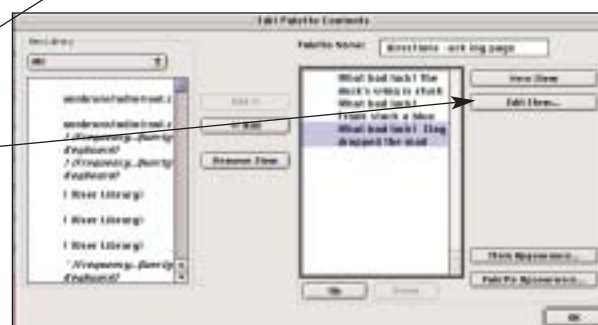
Edit Palette Contents

Vocabulary

All

Palette Name: directions - act log page

What bad luck! The duck's wing is stuck
What bad luck!
Frank stuck a bloo
What bad luck! Zing dropped the stud

New Item

Edit Item...

Add >

< Add

Remove Item

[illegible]

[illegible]

(User Library)

(User Library)

(User Library)

Item Appearance...

Palette Appearance...

Up

Down

OK